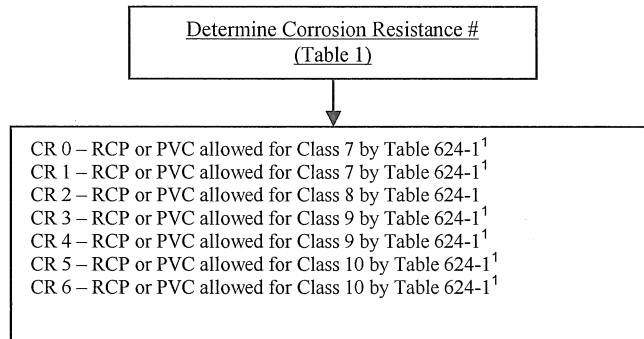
Determine Corrosion Resistance #
(Table 1)

CR 0 – RCP or PVC allowed for Class 7 by Table 624-1$^1$
CR 1 – RCP or PVC allowed for Class 7 by Table 624-1$^1$
CR 2 – RCP or PVC allowed for Class 8 by Table 624-1
CR 3 – RCP or PVC allowed for Class 9 by Table 624-1$^1$
CR 4 – RCP or PVC allowed for Class 9 by Table 624-1$^1$
CR 5 – RCP or PVC allowed for Class 10 by Table 624-1$^1$
CR 6 – RCP or PVC allowed for Class 10 by Table 624-1$^1$